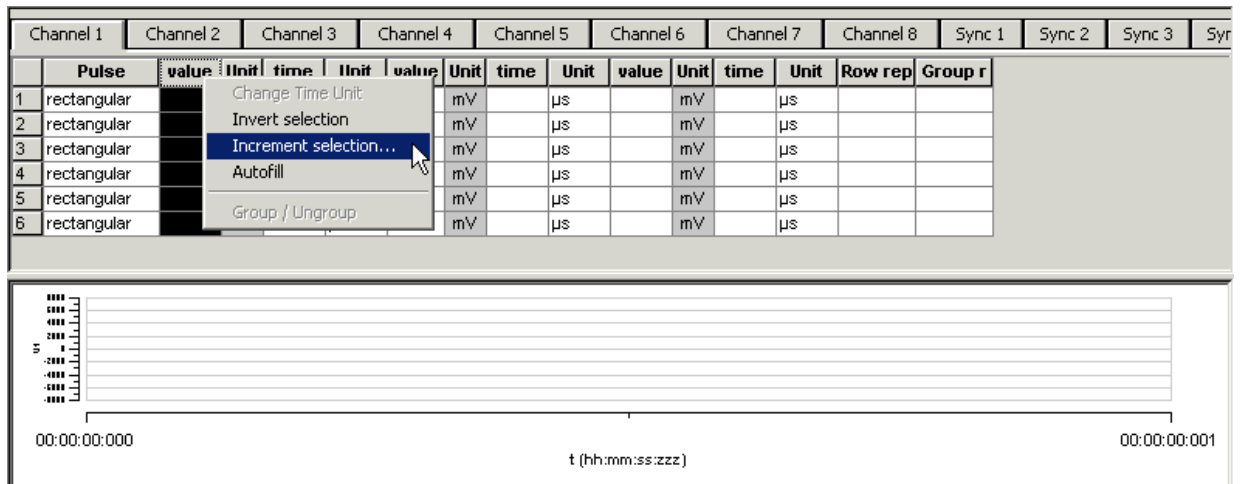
Channel 1 | Channel 2 | Channel 3 | Channel 4 | Channel 5 | Channel 6 | Channel 7 | Channel 8 | Sync 1 | Sync 2 | Sync 3 | Syr

| | Pulse | value | Unit | time | Unit | value | Unit | time | Unit | value | Unit | time | Unit | Row rep | Group r |
|---|---|---|---|---|---|---|---|---|---|---|---|---|---|---|---|
| 1 | rectangular | | | | | | mV | | µs | | mV | | µs | | |
| 2 | rectangular | | | | | | mV | | µs | | mV | | µs | | |
| 3 | rectangular | | | | | | mV | | µs | | mV | | µs | | |
| 4 | rectangular | | | | | | mV | | µs | | mV | | µs | | |
| 5 | rectangular | | | | | | mV | | µs | | mV | | µs | | |
| 6 | rectangular | | | | | | mV | | µs | | mV | | µs | | |

Change Time Unit
Invert selection
Increment selection...
Autofill
Group / Ungroup

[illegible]

00:00:00:000
t (hh:mm:ss:zzz)
00:00:00:001